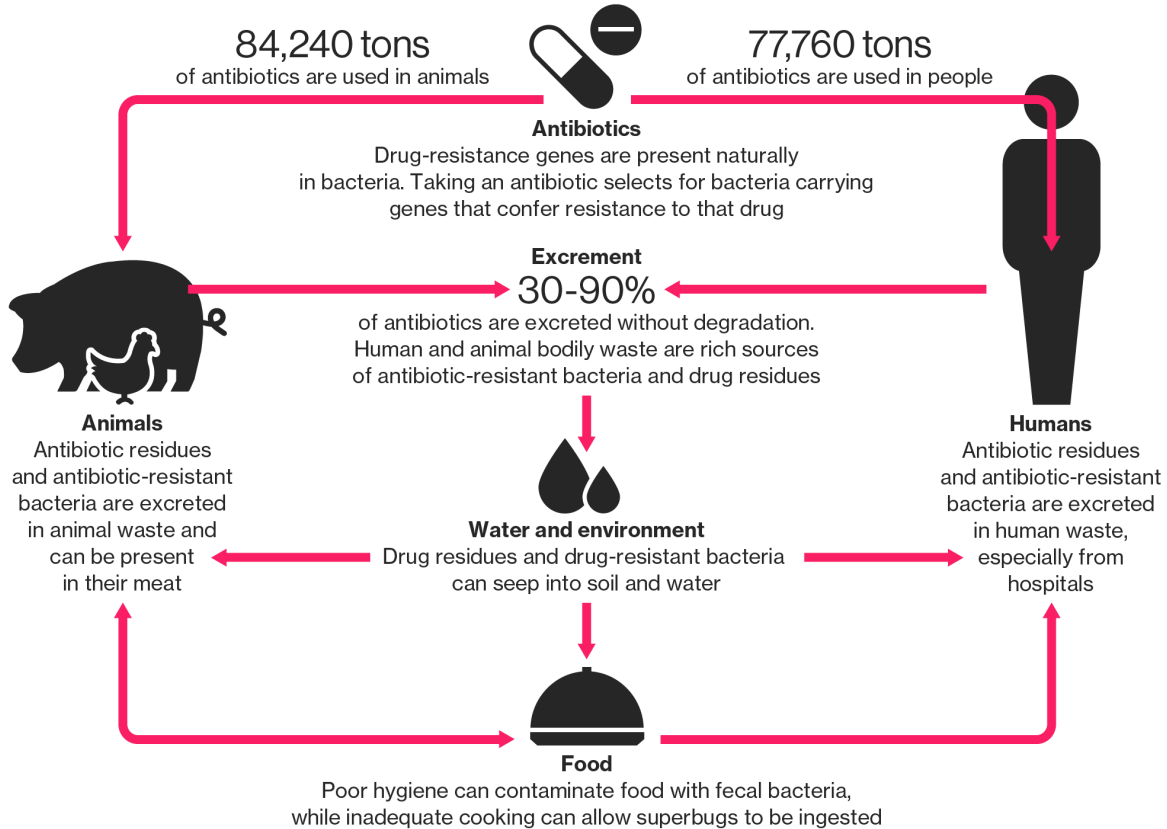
84,240 tons
of antibiotics are used in animals

77,760 tons
of antibiotics are used in people

Antibiotics
Drug-resistance genes are present naturally in bacteria. Taking an antibiotic selects for bacteria carrying genes that confer resistance to that drug

Excrement
30-90%
of antibiotics are excreted without degradation. Human and animal bodily waste are rich sources of antibiotic-resistant bacteria and drug residues

Animals
Antibiotic residues and antibiotic-resistant bacteria are excreted in animal waste and can be present in their meat

Humans
Antibiotic residues and antibiotic-resistant bacteria are excreted in human waste, especially from hospitals

Water and environment
Drug residues and drug-resistant bacteria can seep into soil and water

Food
Poor hygiene can contaminate food with fecal bacteria, while inadequate cooking can allow superbugs to be ingested